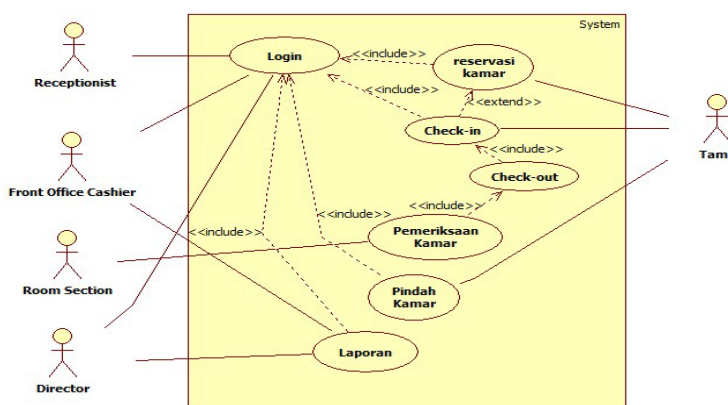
System

Receptionist

Front Office Cashier

Room Section

Director

Tam

Login

reservasi kamar

<<include>>

<<include>>

<<extend>>

Check-in

<<include>>

Check-out

<<include>>

<<include>>

<<include>>

Pemeriksaan Kamar

Pindah Kamar

Laporan